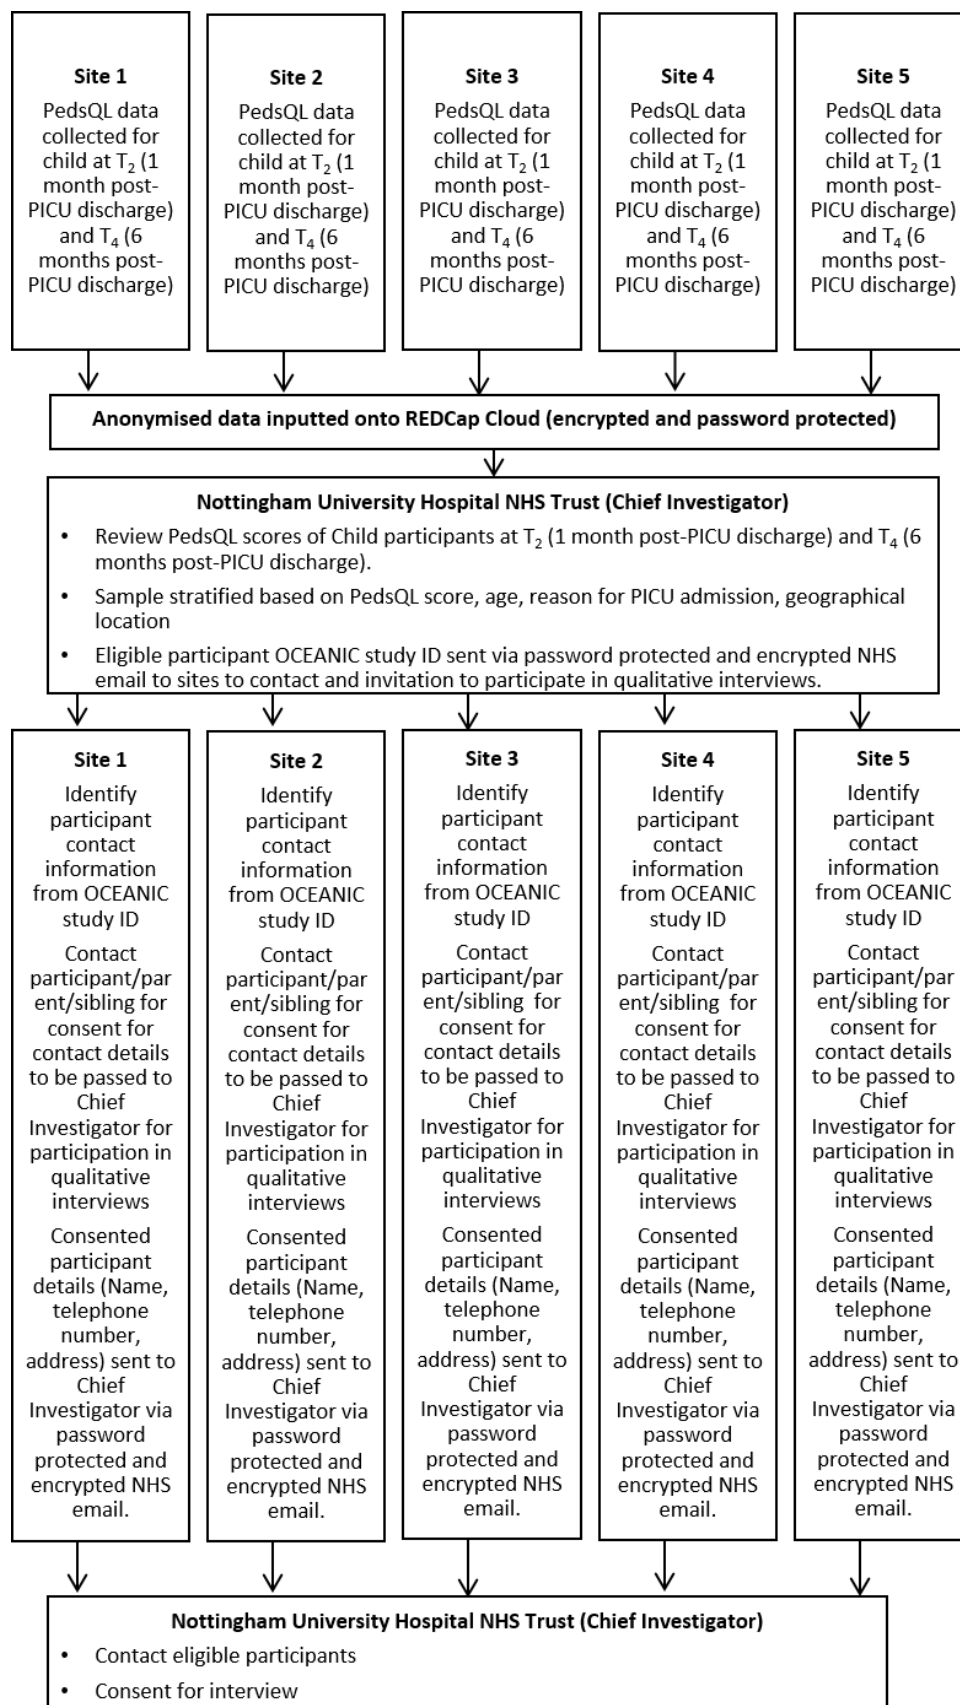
**Site 1**
PedsQL data collected for child at $T_2$ (1 month post-PICU discharge) and $T_4$ (6 months post-PICU discharge)

**Site 2**
PedsQL data collected for child at $T_2$ (1 month post-PICU discharge) and $T_4$ (6 months post-PICU discharge)

**Site 3**
PedsQL data collected for child at $T_2$ (1 month post-PICU discharge) and $T_4$ (6 months post-PICU discharge)

**Site 4**
PedsQL data collected for child at $T_2$ (1 month post-PICU discharge) and $T_4$ (6 months post-PICU discharge)

**Site 5**
PedsQL data collected for child at $T_2$ (1 month post-PICU discharge) and $T_4$ (6 months post-PICU discharge)

**Anonymised data inputted onto REDCap Cloud (encrypted and password protected)**

**Nottingham University Hospital NHS Trust (Chief Investigator)**
- Review PedsQL scores of Child participants at $T_2$ (1 month post-PICU discharge) and $T_4$ (6 months post-PICU discharge).
- Sample stratified based on PedsQL score, age, reason for PICU admission, geographical location
- Eligible participant OCEANIC study ID sent via password protected and encrypted NHS email to sites to contact and invitation to participate in qualitative interviews.

**Site 1**
Identify participant contact information from OCEANIC study ID
Contact participant/parent/sibling for consent for contact details to be passed to Chief Investigator for participation in qualitative interviews
Consented participant details (Name, telephone number, address) sent to Chief Investigator via password protected and encrypted NHS email.

**Site 2**
Identify participant contact information from OCEANIC study ID
Contact participant/parent/sibling for consent for contact details to be passed to Chief Investigator for participation in qualitative interviews
Consented participant details (Name, telephone number, address) sent to Chief Investigator via password protected and encrypted NHS email.

**Site 3**
Identify participant contact information from OCEANIC study ID
Contact participant/parent/sibling for consent for contact details to be passed to Chief Investigator for participation in qualitative interviews
Consented participant details (Name, telephone number, address) sent to Chief Investigator via password protected and encrypted NHS email.

**Site 4**
Identify participant contact information from OCEANIC study ID
Contact participant/parent/sibling for consent for contact details to be passed to Chief Investigator for participation in qualitative interviews
Consented participant details (Name, telephone number, address) sent to Chief Investigator via password protected and encrypted NHS email.

**Site 5**
Identify participant contact information from OCEANIC study ID
Contact participant/parent/sibling for consent for contact details to be passed to Chief Investigator for participation in qualitative interviews
Consented participant details (Name, telephone number, address) sent to Chief Investigator via password protected and encrypted NHS email.

**Nottingham University Hospital NHS Trust (Chief Investigator)**
- Contact eligible participants
- Consent for interview